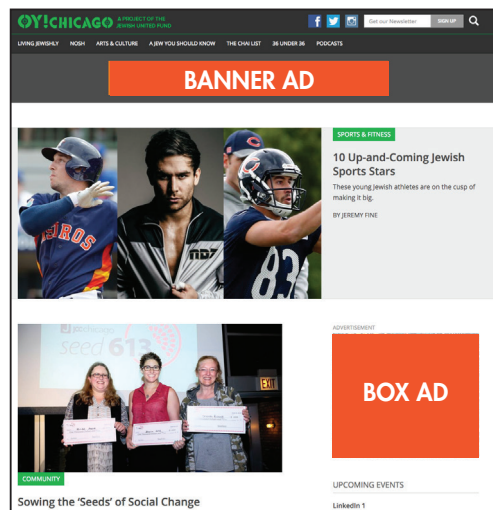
OY!CHICAGO A PROJECT OF THE JEWISH UNITED FUND

Get our Newsletter SIGN UP

LIVING JEWISHLY NOSH ARTS & CULTURE A JEW YOU SHOULD KNOW THE CHAI LIST 36 UNDER 36 PODCASTS

BANNER AD

SPORTS & FITNESS

10 Up-and-Coming Jewish Sports Stars

These young Jewish athletes are on the cusp of making it big.

BY JEREMY FINE

ADVERTISEMENT

BOX AD

seed 613

EXIT

COMMUNITY

Sowing the 'Seeds' of Social Change

UPCOMING EVENTS

LinkedIn 1